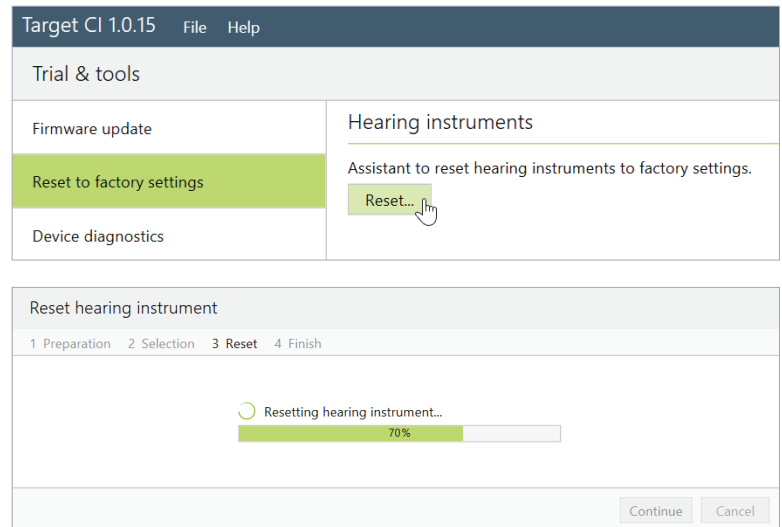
Target CI 1.0.15 File Help

Trial & tools

Firmware update

Reset to factory settings

Device diagnostics

Hearing instruments

Assistant to reset hearing instruments to factory settings.

Reset...

Reset hearing instrument

1 Preparation 2 Selection 3 Reset 4 Finish

Resetting hearing instrument...

70%

Continue Cancel